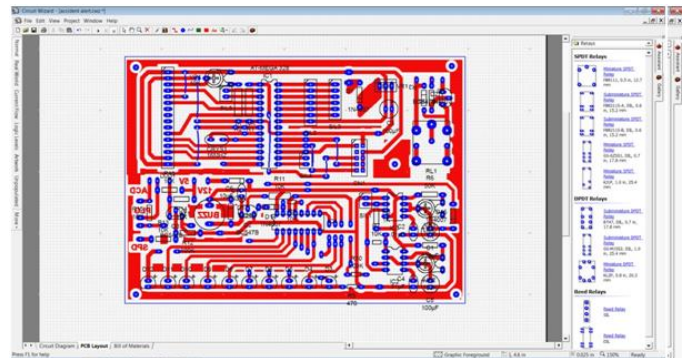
Circuit Wizard - [accident alert.cwz *]

File Edit View Project Window Help

Relays

SPST Relays

Miniature SPST Relay

Subminiature SPST Relay

Subminiature SPST Relay

Miniature SPST Relay

Miniature SPST Relay

DPDT Relays

Subminiature DPDT Relay

Miniature DPDT Relay

Miniature DPDT Relay

Reed Relays

Reed Relay

Reed Relay

R11

RL1

R6

12V

5V

BUZZ

470

100µF

Circuit Diagram | PCB Layout | Bill of Materials

Press F1 for help

Graphic Foreground

Ready